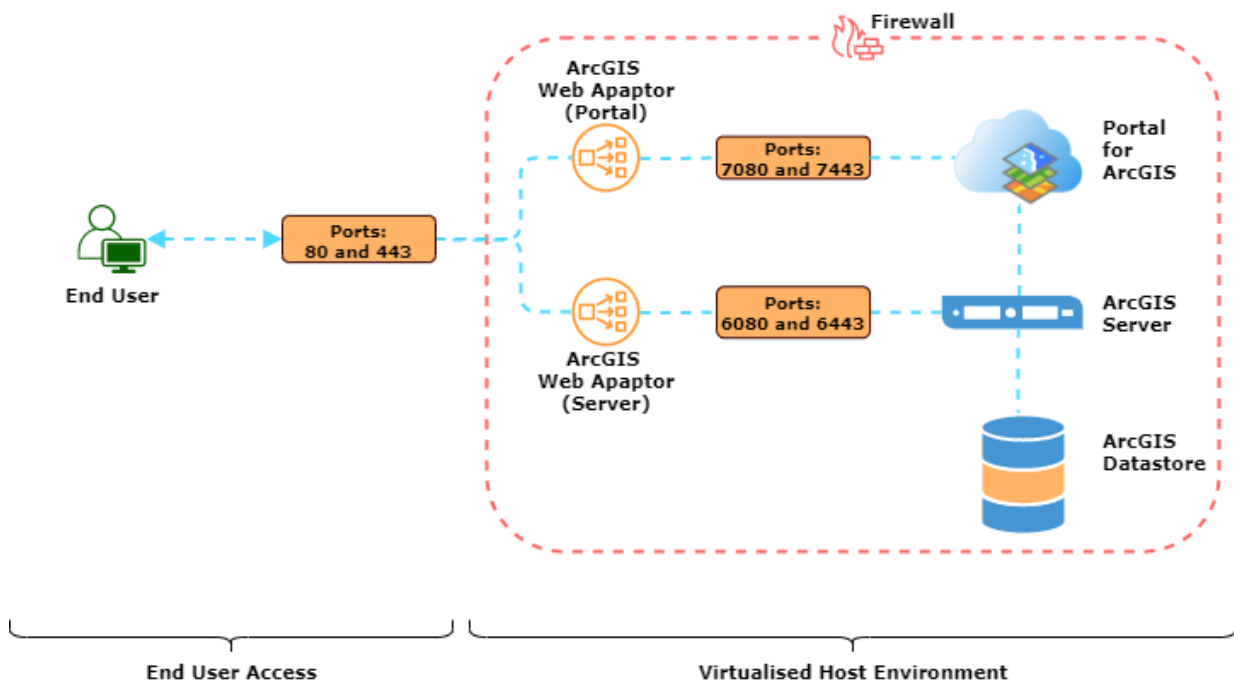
Firewall

ArcGIS Web Apaptor (Portal)

Ports: 7080 and 7443

Portal for ArcGIS

End User

Ports: 80 and 443

Ports: 6080 and 6443

ArcGIS Server

ArcGIS Web Apaptor (Server)

ArcGIS Datastore

End User Access

Virtualised Host Environment